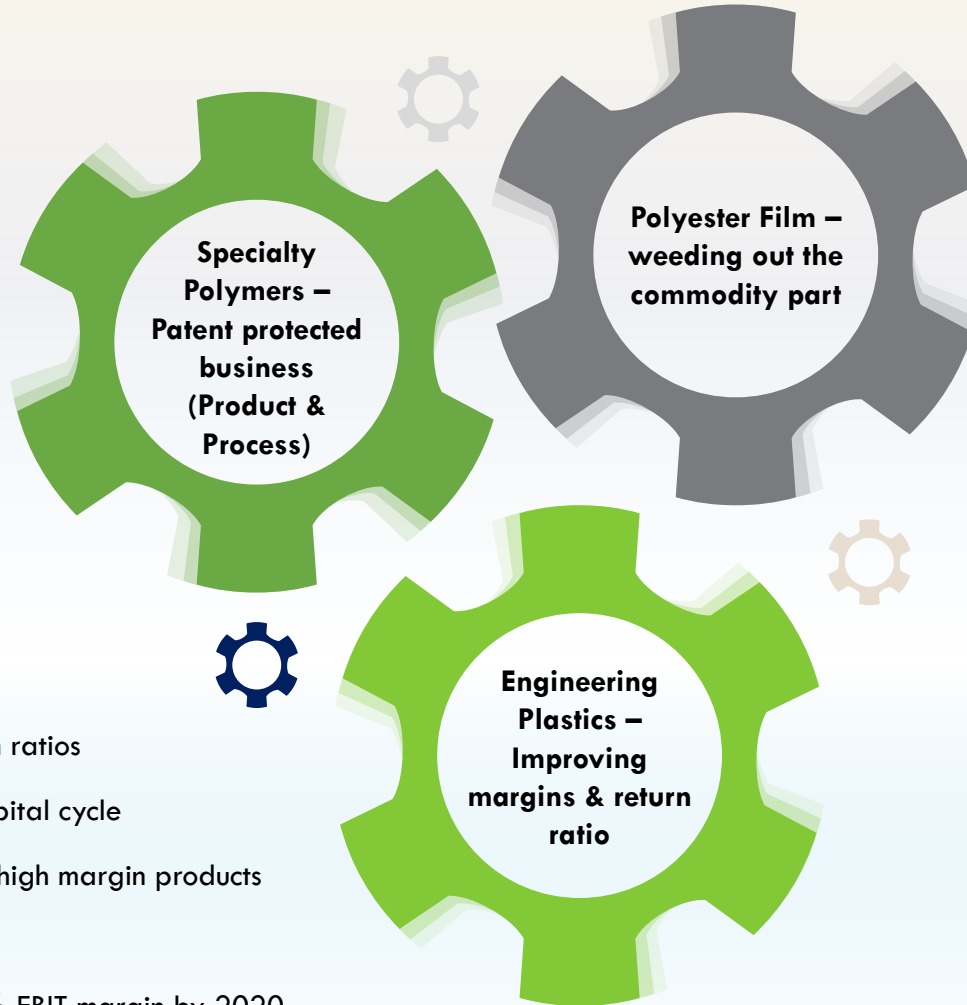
Specialty Polymers – Patent protected business (Product & Process)

Polyester Film – weeding out the commodity part

Engineering Plastics – Improving margins & return ratio

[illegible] ratios

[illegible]pital cycle

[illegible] high margin products

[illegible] EBIT margin by 2020